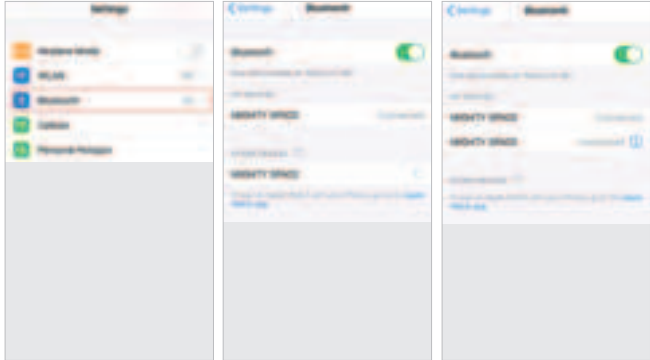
Settings

Airplane Mode

WLAN

Bluetooth

Cellular

Personal Hotspot

< Settings Bluetooth

Bluetooth

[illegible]

MY DEVICES

MIGHTY SPACE Connected

OTHER DEVICES

MIGHTY SPACE

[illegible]

< Settings Bluetooth

Bluetooth

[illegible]

MY DEVICES

MIGHTY SPACE Connected

MIGHTY SPACE Connected

OTHER DEVICES

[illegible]